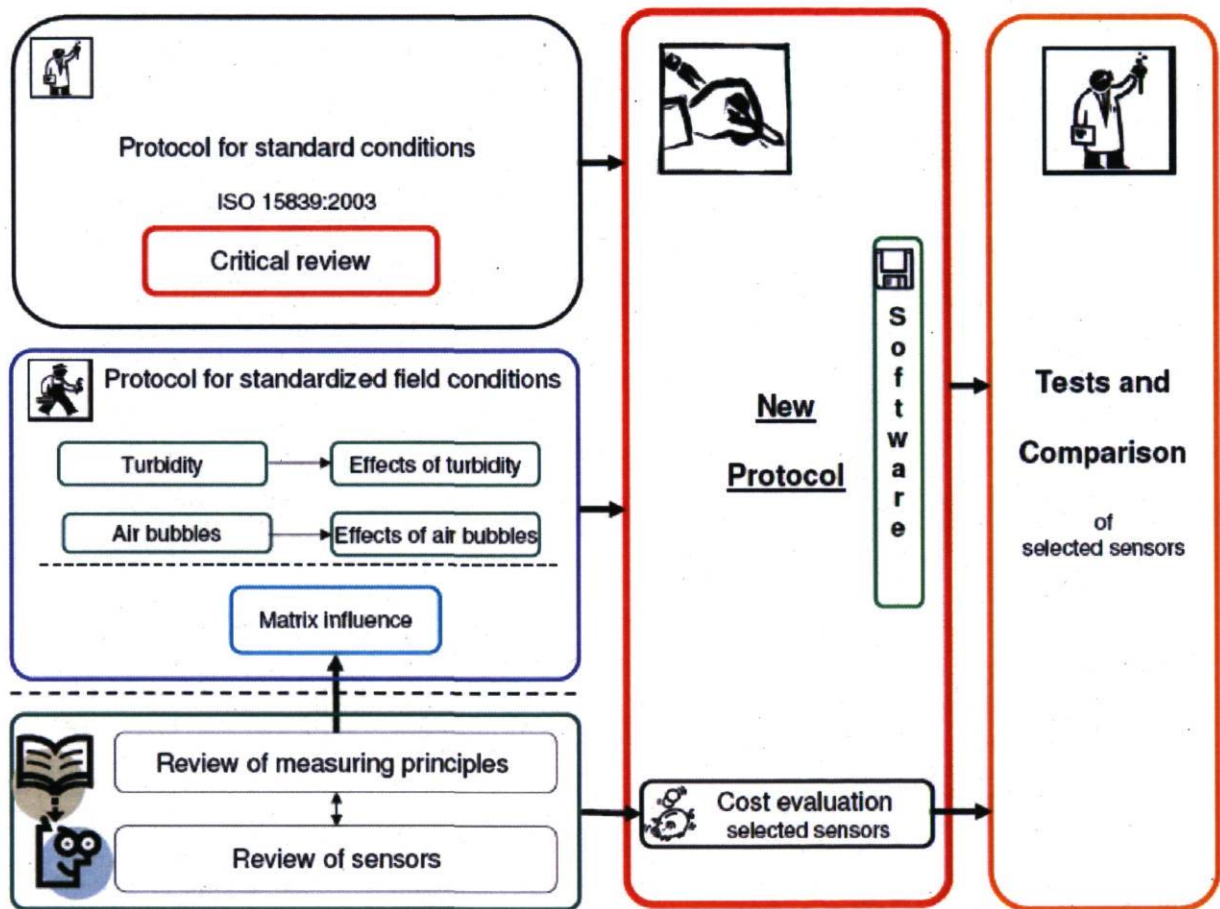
Protocol for standard conditions

ISO 15839:2003

Critical review

Protocol for standardized field conditions

Turbidity

Effects of turbidity

Air bubbles

Effects of air bubbles

Matrix influence

Review of measuring principles

Review of sensors

New

Protocol

Software

Cost evaluation
selected sensors

Tests and

Comparison

of
selected sensors